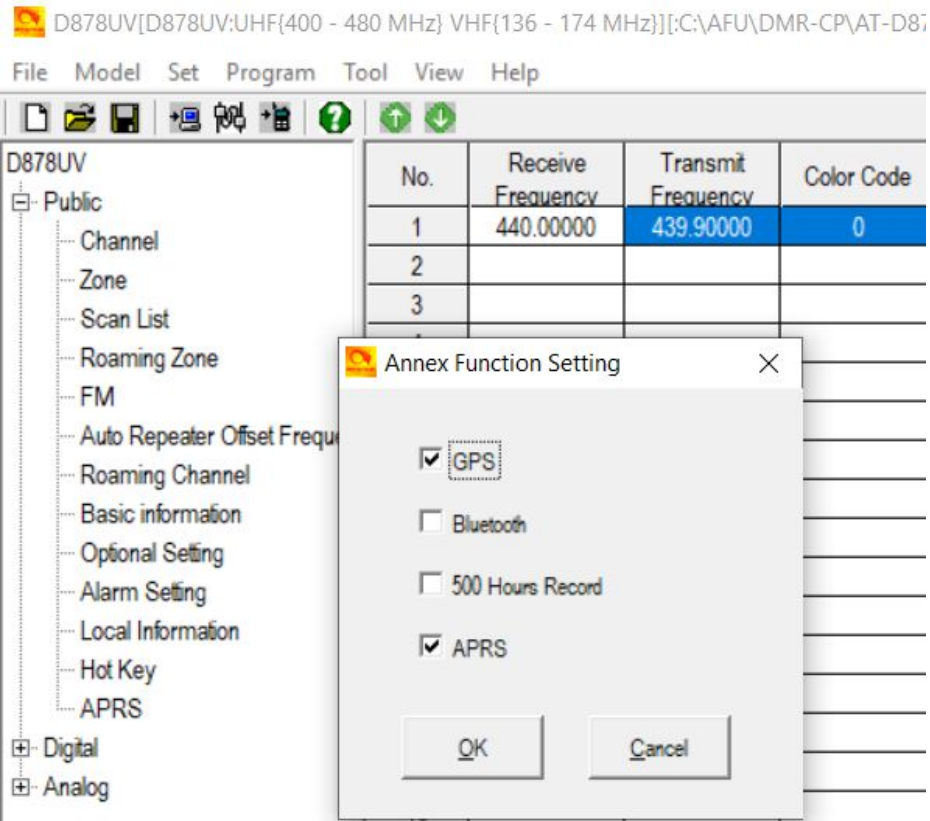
D878UV[D878UV:UHF{400 - 480 MHz} VHF{136 - 174 MHz}][:C:\AFU\DMR-CP\AT-D87

File Model Set Program Tool View Help

D878UV
Public
Channel
Zone
Scan List
Roaming Zone
FM
Auto Repeater Offset Freque
Roaming Channel
Basic information
Optional Setting
Alarm Setting
Local Information
Hot Key
APRS
Digital
Analog

| No. | Receive Frequency | Transmit Frequency | Color Code |
|---|---|---|---|
| 1 | 440.00000 | 439.90000 | 0 |
| 2 | | | |
| 3 | | | |

Annex Function Setting

GPS
Bluetooth
500 Hours Record
APRS

OK
Cancel